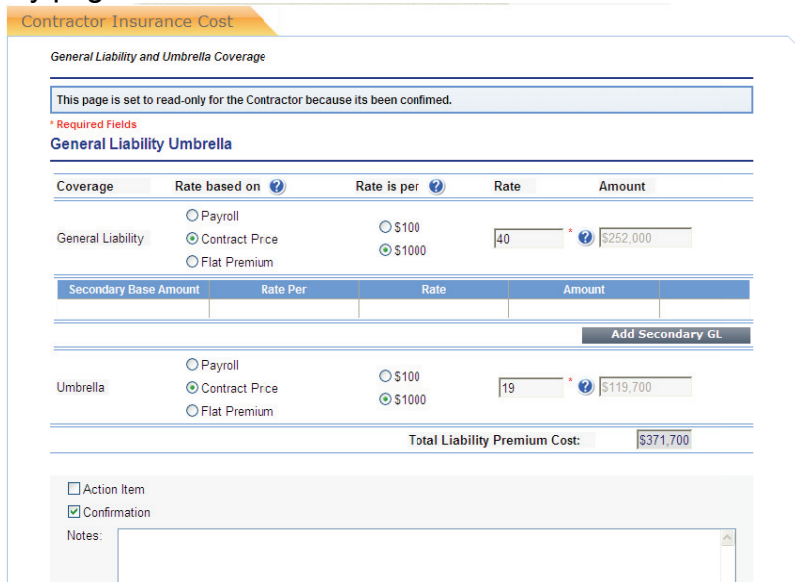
Contractor Insurance Cost

General Liability and Umbrella Coverage

This page is set to read-only for the Contractor because its been confimed.

* Required Fields

General Liability Umbrella

| Coverage | Rate based on | Rate is per | Rate | Amount |
|---|---|---|---|---|
| General Liability | Payroll<br>Contract Prce<br>Flat Premium | \$100<br>\$1000 | 40 * | \$252,000 |

| Secondary Base Amount | Rate Per | Rate | Amount |
|---|---|---|---|
| | | | |

Add Secondary GL

| Umbrella | Payroll<br>Contract Prce<br>Flat Premium | \$100<br>\$1000 | 19 * | \$119,700 |
|---|---|---|---|---|

Total Liability Premium Cost: \$371,700

Action Item

Confirmation

Notes: